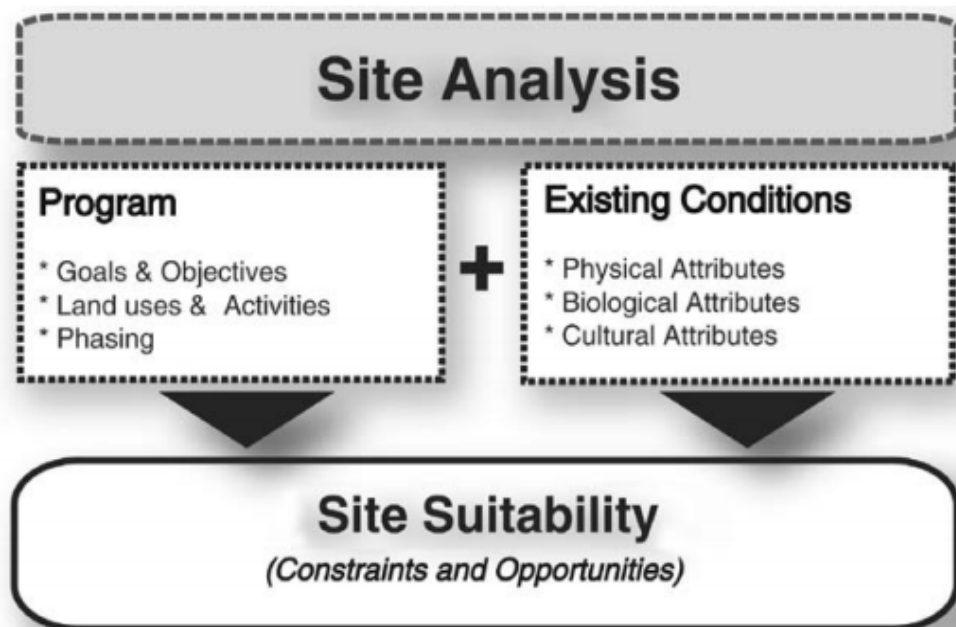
Site Analysis

Program

* Goals & Objectives
* Land uses & Activities
* Phasing

+

Existing Conditions

* Physical Attributes
* Biological Attributes
* Cultural Attributes

Site Suitability

(Constraints and Opportunities)